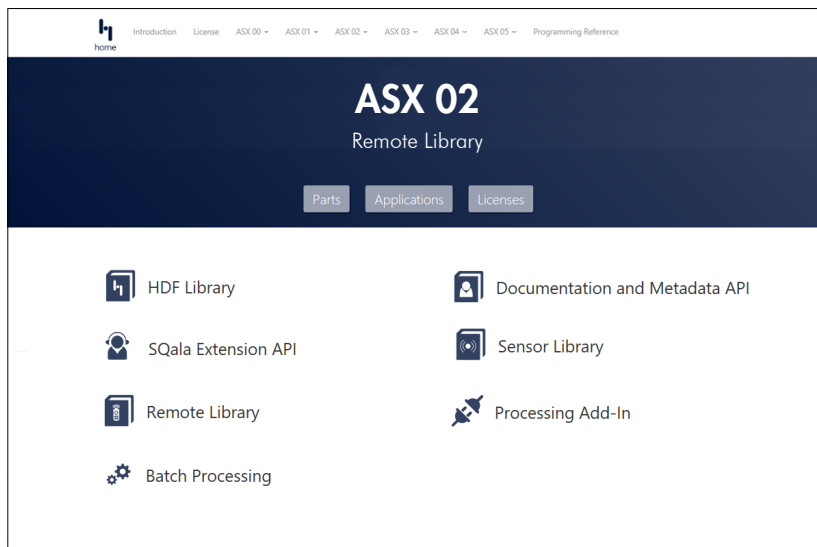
home Introduction License ASX 00 ASX 01 ASX 02 ASX 03 ASX 04 ASX 05 Programming Reference

ASX 02

Remote Library

Parts Applications Licenses

HDF Library

SQala Extension API

Remote Library

Batch Processing

Documentation and Metadata API

Sensor Library

Processing Add-In